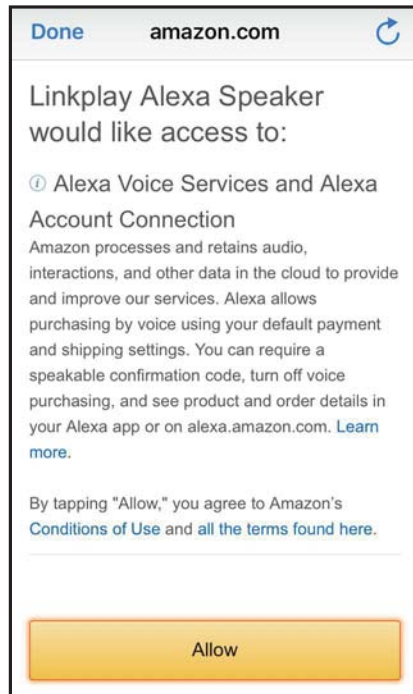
Done amazon.com

Linkplay Alexa Speaker would like access to:

ⓘ Alexa Voice Services and Alexa Account Connection
Amazon processes and retains audio, interactions, and other data in the cloud to provide and improve our services. Alexa allows purchasing by voice using your default payment and shipping settings. You can require a speakable confirmation code, turn off voice purchasing, and see product and order details in your Alexa app or on alexa.amazon.com. Learn more.

By tapping "Allow," you agree to Amazon's Conditions of Use and all the terms found here.

Allow